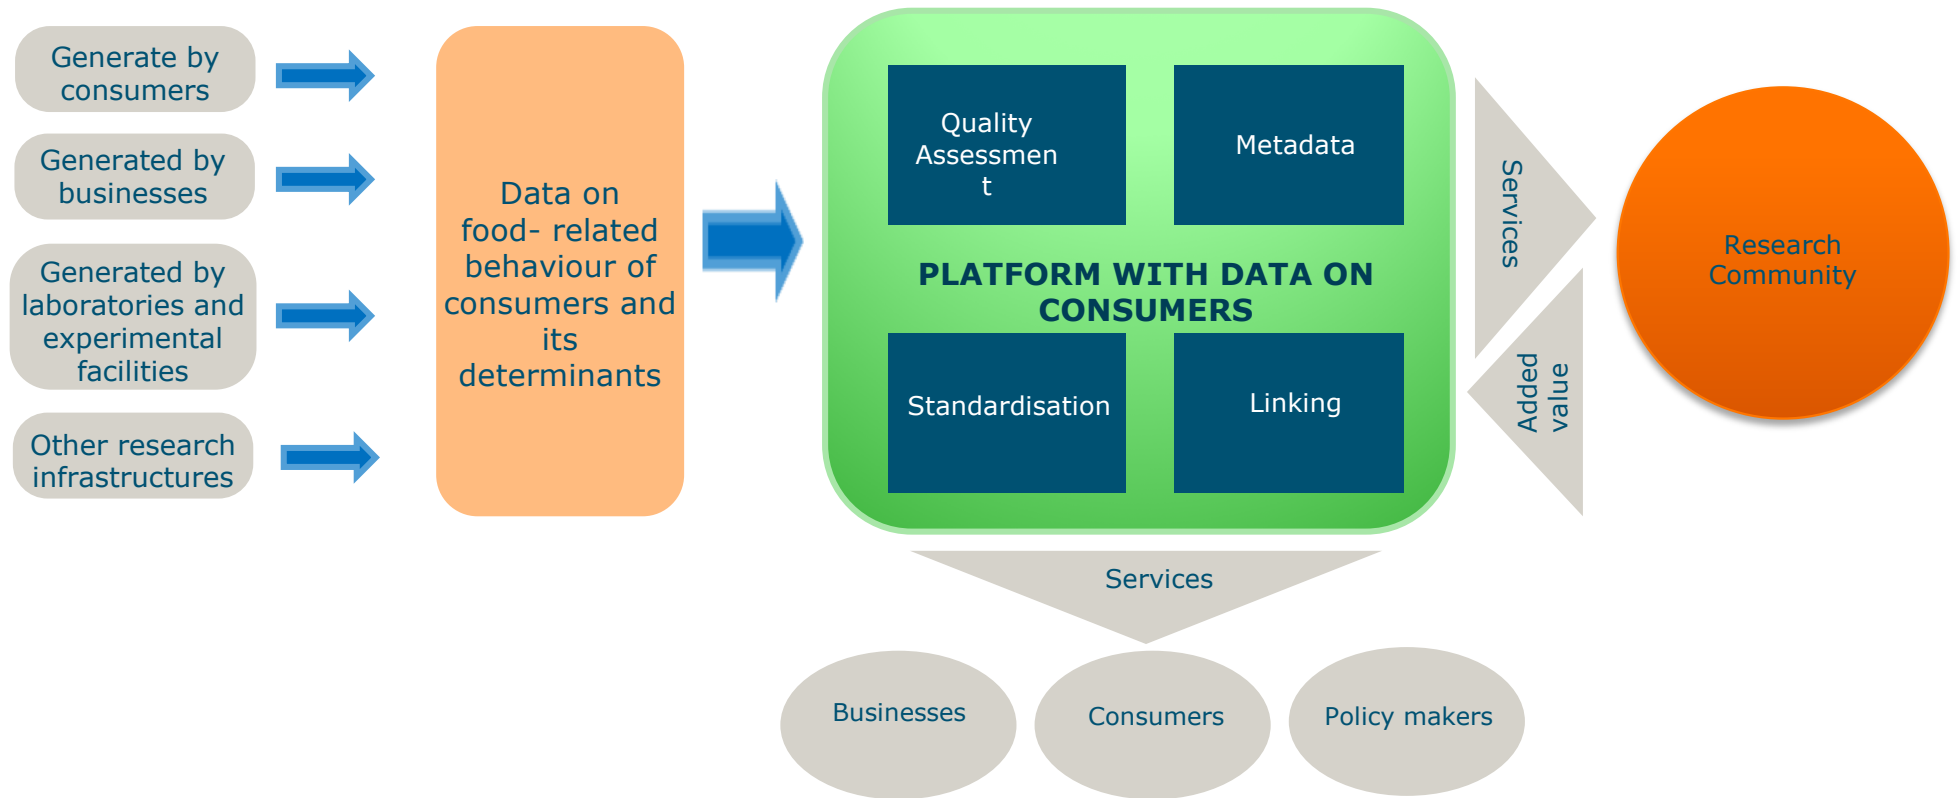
Generate by consumers

Generated by businesses

Generated by laboratories and experimental facilities

Other research infrastructures

Data on food- related behaviour of consumers and its determinants

Quality Assessmen t

Metadata

PLATFORM WITH DATA ON CONSUMERS

Standardisation

Linking

Services

Added value

Research Community

Services

Businesses

Consumers

Policy makers